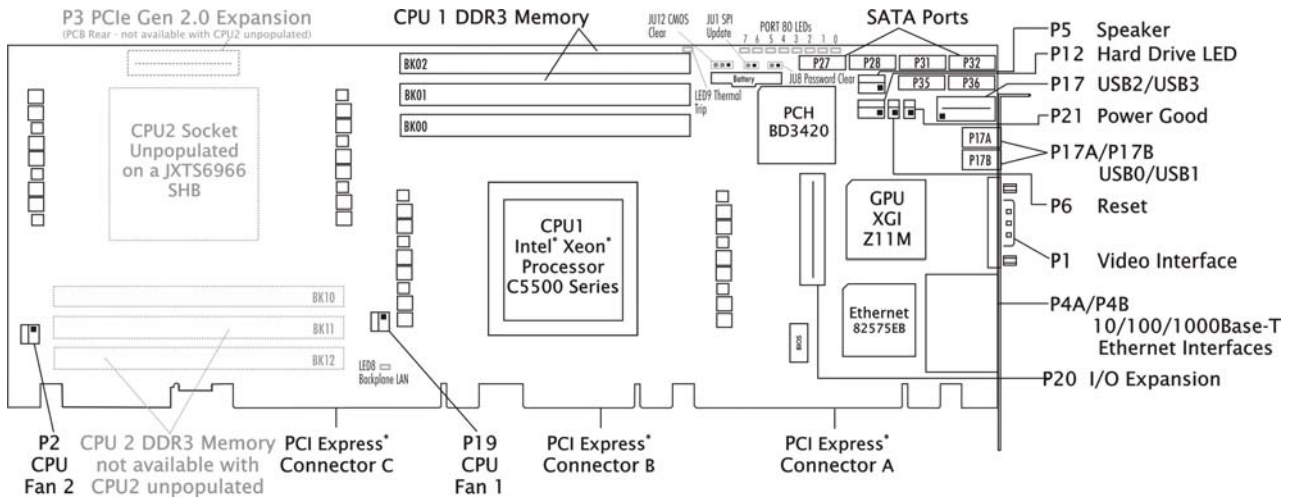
P3 PCIe Gen 2.0 Expansion
(PCB Rear - not available with CPU2 unpopulated)

CPU 1 DDR3 Memory

JU12 CMOS Clear
JU1 SPI Update
PORT 80 LEDs
7 6 5 4 3 2 1 0

SATA Ports

P5 Speaker
P12 Hard Drive LED
P17 USB2/USB3
P21 Power Good

BK02
BK01
BK00

Battery
JU8 Password Clear
LED9 Thermal Trip

P27 P28 P31 P32
P35 P36

PCH
BD3420

P17A
P17B
P17A/P17B
USB0/USB1

CPU2 Socket Unpopulated on a JXTS6966 SHB

GPU
XGI
Z11M

P6 Reset

CPU1
Intel® Xeon®
Processor
C5500 Series

P1 Video Interface

BK10
BK11
BK12

Ethernet
82575EB

P4A/P4B
10/100/1000Base-T
Ethernet Interfaces

BIOS

LED8
Backplane LAN

P20 I/O Expansion

P2
CPU
Fan 2

CPU 2 DDR3 Memory not available with CPU2 unpopulated

PCI Express®
Connector C

P19
CPU
Fan 1

PCI Express®
Connector B

PCI Express®
Connector A